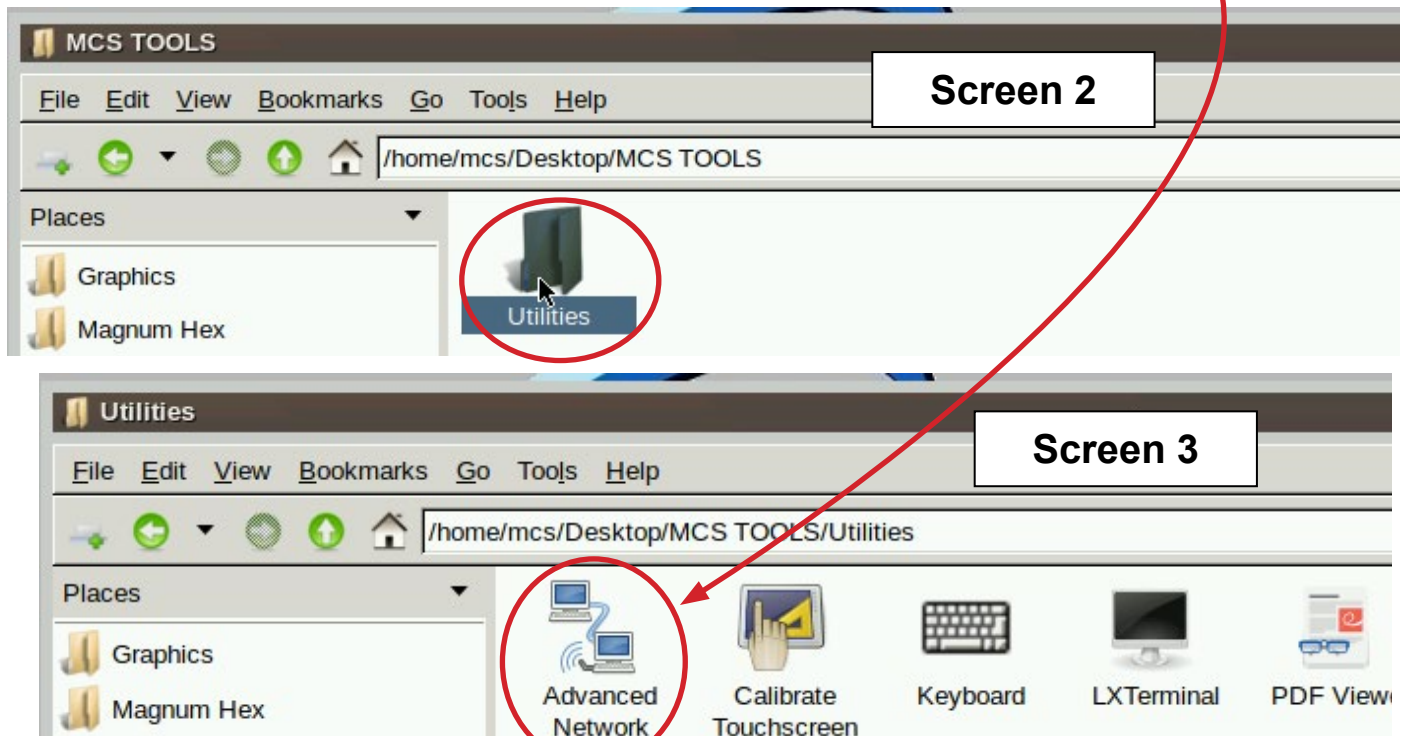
MCS TOOLS

Screen 2

File Edit View Bookmarks Go Tools Help

/home/mcs/Desktop/MCS TOOLS

Places

Graphics

Magnum Hex

Utilities

Utilities

Screen 3

File Edit View Bookmarks Go Tools Help

/home/mcs/Desktop/MCS TOOLS/Utilities

Places

Graphics

Magnum Hex

Advanced Network

Calibrate Touchscreen

Keyboard

LXTerminal

PDF Viewe